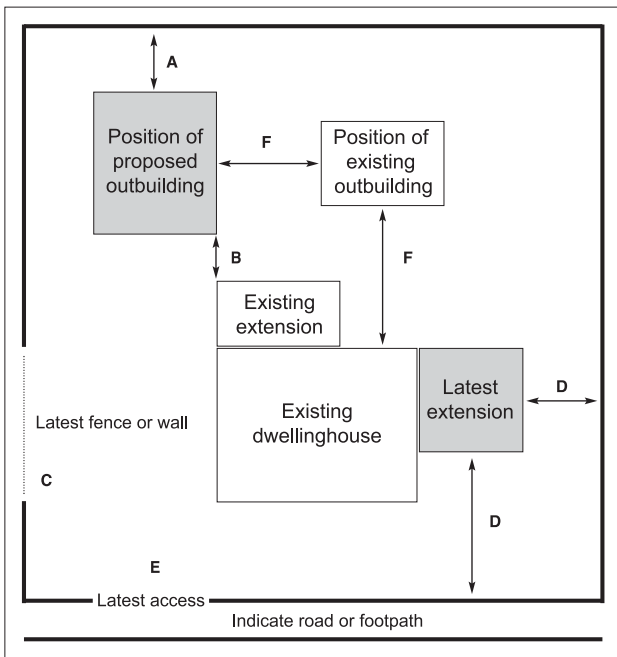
A

Position of proposed outbuilding

F

Position of existing outbuilding

B

F

Existing extension

Existing dwellinghouse

Latest extension

D

Latest fence or wall

C

D

E

Latest access

Indicate road or footpath